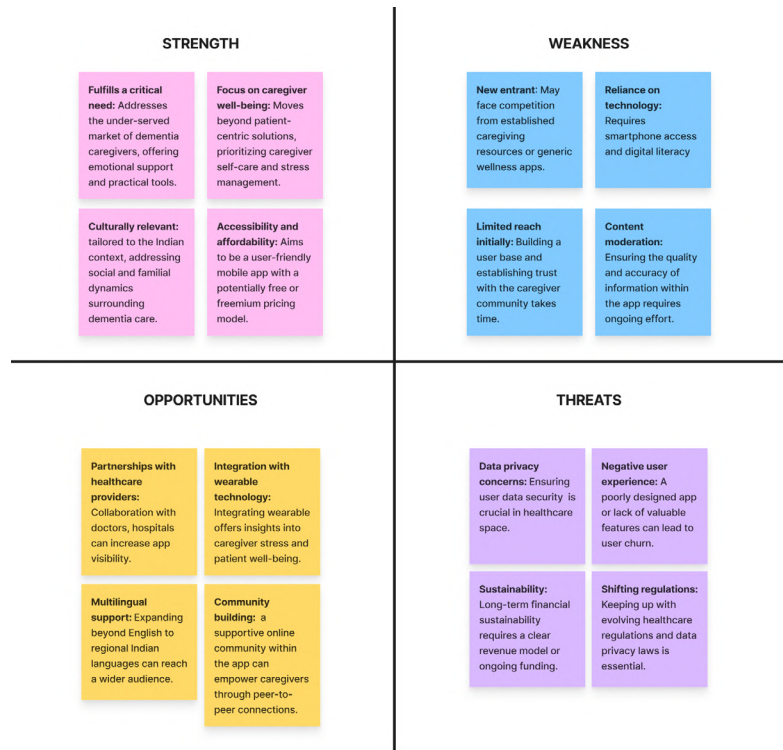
STRENGTH

Fulfills a critical need: Addresses the under-served market of dementia caregivers, offering emotional support and practical tools.

Focus on caregiver well-being: Moves beyond patient-centric solutions, prioritizing caregiver self-care and stress management.

Culturally relevant: tailored to the Indian context, addressing social and familial dynamics surrounding dementia care.

Accessibility and affordability: Aims to be a user-friendly mobile app with a potentially free or freemium pricing model.

WEAKNESS

New entrant: May face competition from established caregiving resources or generic wellness apps.

Reliance on technology: Requires smartphone access and digital literacy

Limited reach initially: Building a user base and establishing trust with the caregiver community takes time.

Content moderation: Ensuring the quality and accuracy of information within the app requires ongoing effort.

OPPORTUNITIES

Partnerships with healthcare providers: Collaboration with doctors, hospitals can increase app visibility.

Integration with wearable technology: Integrating wearable offers insights into caregiver stress and patient well-being.

Multilingual support: Expanding beyond English to regional Indian languages can reach a wider audience.

Community building: a supportive online community within the app can empower caregivers through peer-to-peer connections.

THREATS

Data privacy concerns: Ensuring user data security is crucial in healthcare space.

Negative user experience: A poorly designed app or lack of valuable features can lead to user churn.

Sustainability: Long-term financial sustainability requires a clear revenue model or ongoing funding.

Shifting regulations: Keeping up with evolving healthcare regulations and data privacy laws is essential.